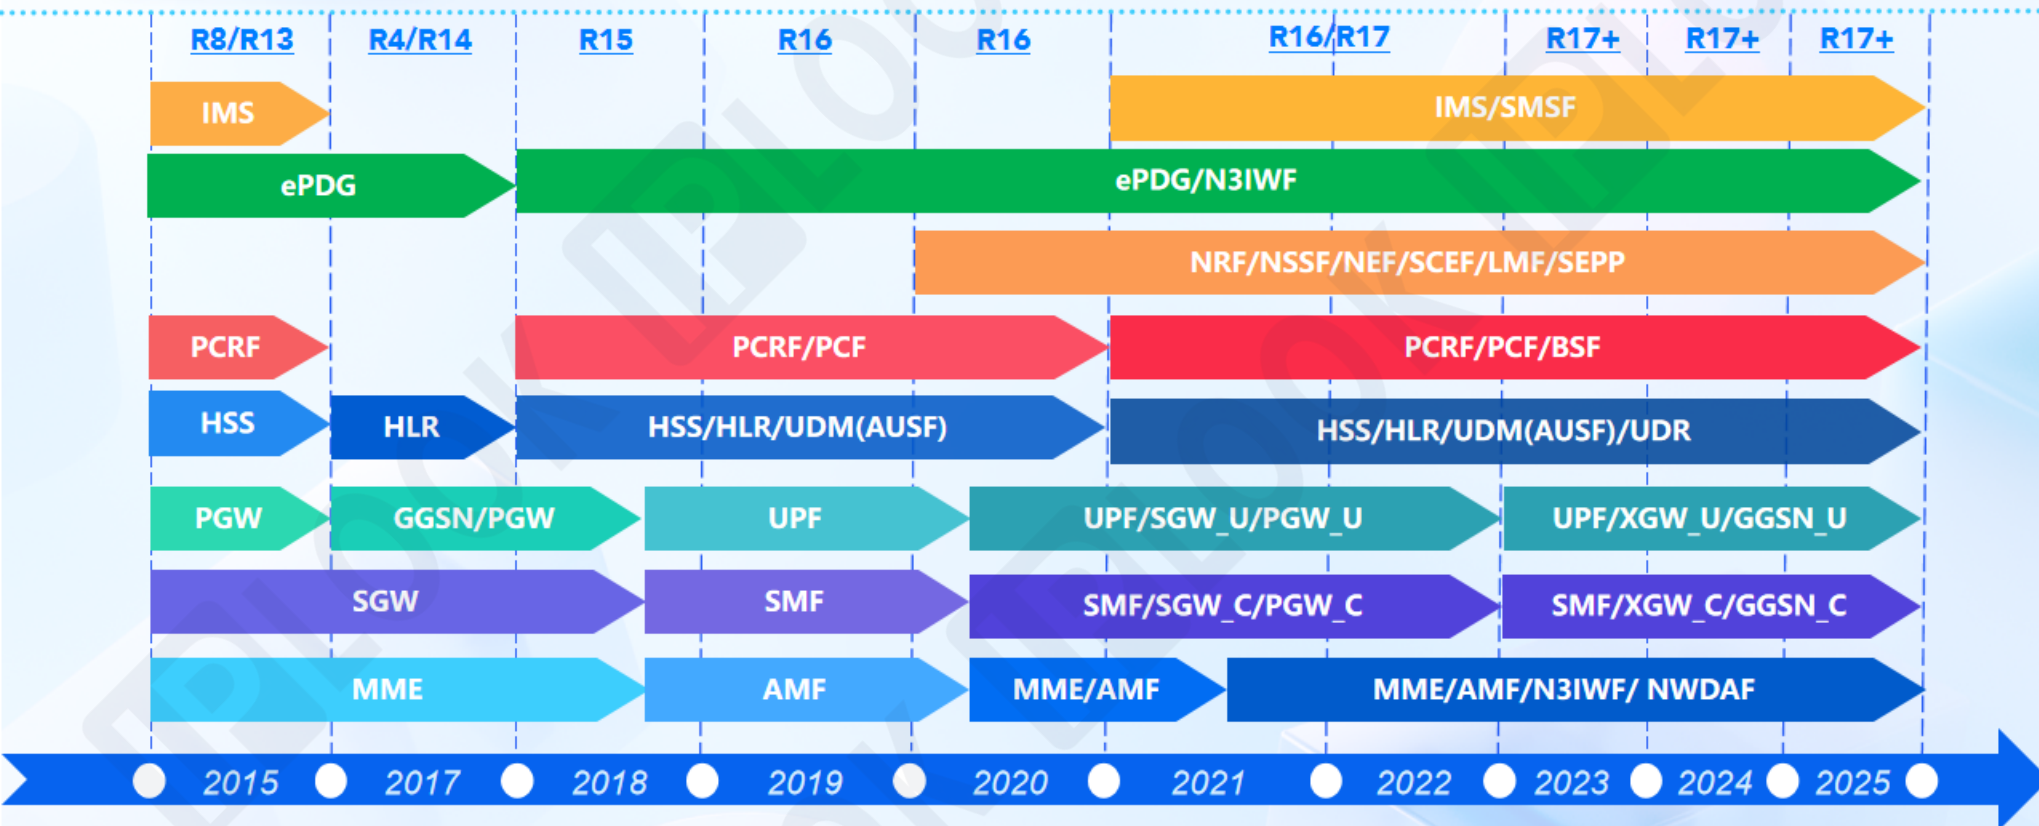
R8/R13 R4/R14 R15 R16 R16 R16/R17 R17+ R17+ R17+

IMS
IMS/SMSF
ePDG
ePDG/N3IWF
NRF/NSSF/NEF/SCEF/LMF/SEPP
PCRF
PCRF/PCF
PCRF/PCF/BSF
HSS
HLR
HSS/HLR/UDM(AUSF)
HSS/HLR/UDM(AUSF)/UDR
PGW
GGSN/PGW
UPF
UPF/SGW_U/PGW_U
UPF/XGW_U/GGSN_U
SGW
SMF
SMF/SGW_C/PGW_C
SMF/XGW_C/GGSN_C
MME
AMF
MME/AMF
MME/AMF/N3IWF/ NWDAF

2015 2017 2018 2019 2020 2021 2022 2023 2024 2025